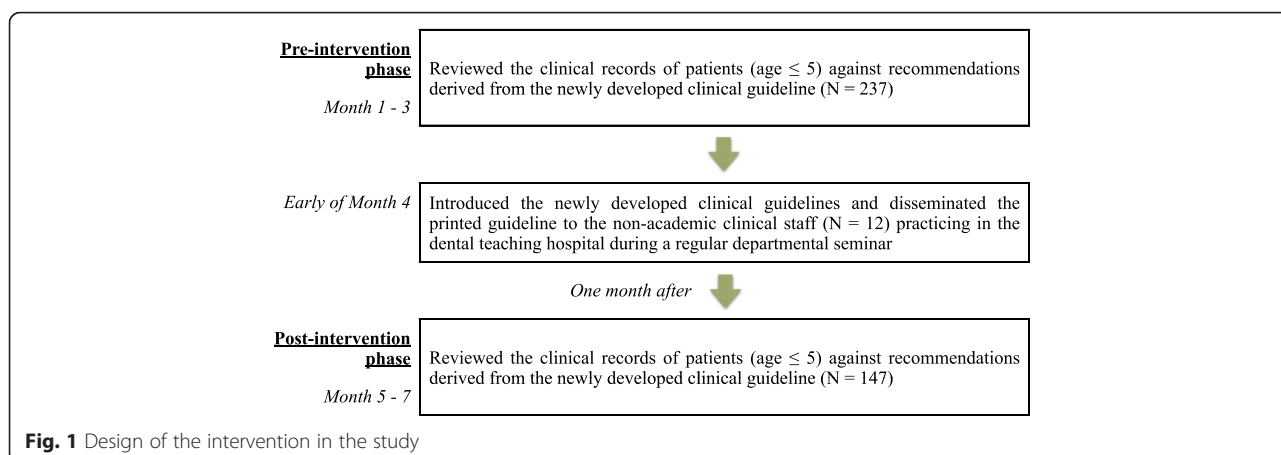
Pre-intervention phase

Month 1 - 3

Reviewed the clinical records of patients (age $\leq 5$) against recommendations derived from the newly developed clinical guideline (N = 237)

Early of Month 4

Introduced the newly developed clinical guidelines and disseminated the printed guideline to the non-academic clinical staff (N = 12) practicing in the dental teaching hospital during a regular departmental seminar

One month after

Post-intervention phase

Month 5 - 7

Reviewed the clinical records of patients (age $\leq 5$) against recommendations derived from the newly developed clinical guideline (N = 147)

Fig. 1 Design of the intervention in the study